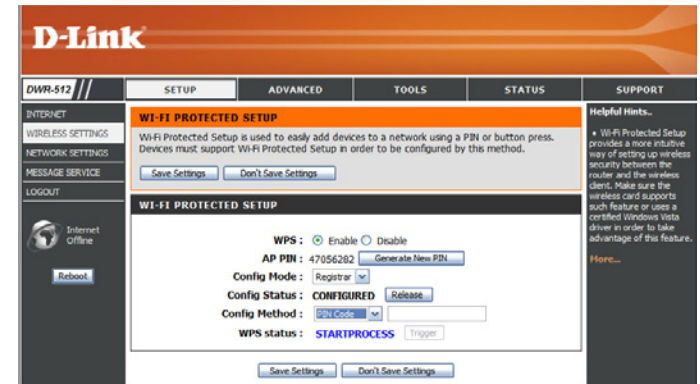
D-Link

DWR-512

SETUP | ADVANCED | TOOLS | STATUS | SUPPORT

INTERNET
WIRELESS SETTINGS
NETWORK SETTINGS
MESSAGE SERVICE
LOGOUT

Internet Offline

Reboot

WI-FI PROTECTED SETUP

Wi-Fi Protected Setup is used to easily add devices to a network using a PIN or button press. Devices must support Wi-Fi Protected Setup in order to be configured by this method.

Save Settings | Don't Save Settings

WI-FI PROTECTED SETUP

WPS : Enable Disable

AP PIN : 47056282 Generate New PIN

Config Mode : Registrar

Config Status : CONFIGURED Release

Config Method : PIN Code

WPS status : STARTPROCESS Trigger

Save Settings | Don't Save Settings

Helpful Hints..

• Wi-Fi Protected Setup provides a more intuitive way of setting up wireless security between the router and the wireless client. Make sure the wireless card supports such feature or uses a certified Windows Vista driver in order to take advantage of this feature.

More...